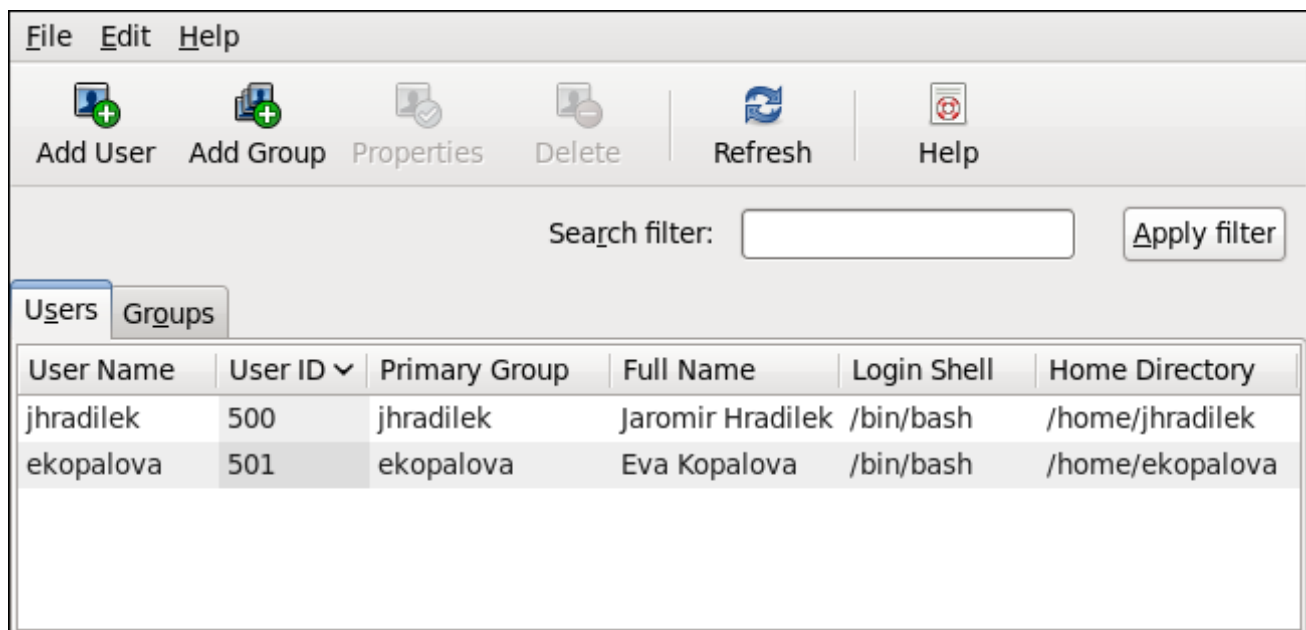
File Edit Help

Add User Add Group Properties Delete Refresh Help

Search filter: Apply filter

Users Groups

| User Name | User ID | Primary Group | Full Name | Login Shell | Home Directory |
|---|---|---|---|---|---|
| jhradilek | 500 | jhradilek | Jaromir Hradilek | /bin/bash | /home/jhradilek |
| ekopalova | 501 | ekopalova | Eva Kopalova | /bin/bash | /home/ekopalova |